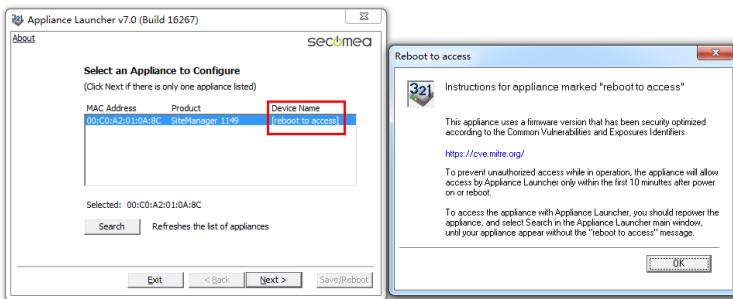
Appliance Launcher v7.0 (Build 16267)

About

secomea

Select an Appliance to Configure

(Click Next if there is only one appliance listed)

| MAC Address | Product | Device Name |
|---|---|---|
| 00:C0:A2:01:0A:8C | SiteManager 1149 | [reboot to access] |

Selected: 00:C0:A2:01:0A:8C

Search Refreshes the list of appliances

Exit < Back Next > Save/Reboot

Reboot to access

321

Instructions for appliance marked "reboot to access"

This appliance uses a firmware version that has been security optimized according to the Common Vulnerabilities and Exposures Identifiers

https://cve.mitre.org/

To prevent unauthorized access while in operation, the appliance will allow access by Appliance Launcher only within the first 10 minuttes after power on or reboot.

To access the appliance with Appliance Launcher, you should repower the appliance, and select Search in the Appliance Launcher main window, until your appliance appear without the "reboot to access" message.

OK